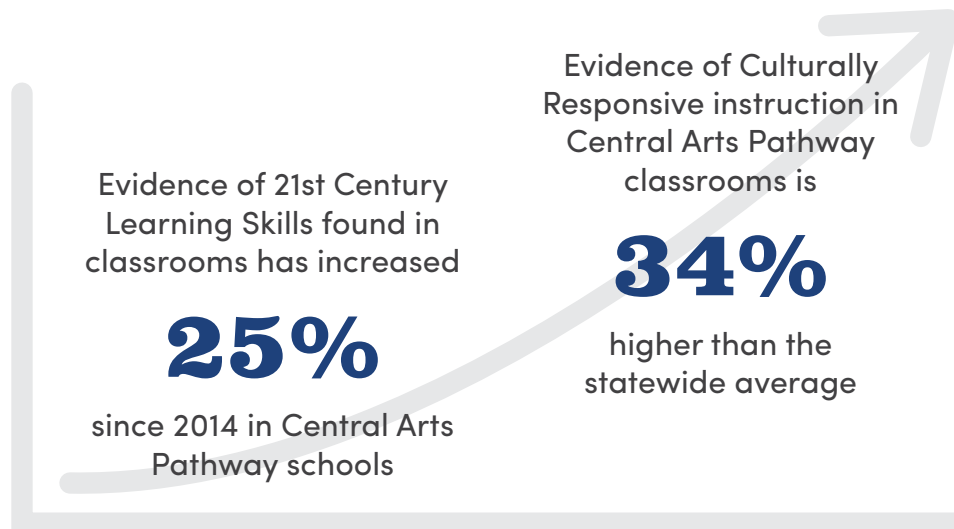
Evidence of 21st Century Learning Skills found in classrooms has increased

25%

since 2014 in Central Arts Pathway schools

Evidence of Culturally Responsive instruction in Central Arts Pathway classrooms is

34%

higher than the statewide average